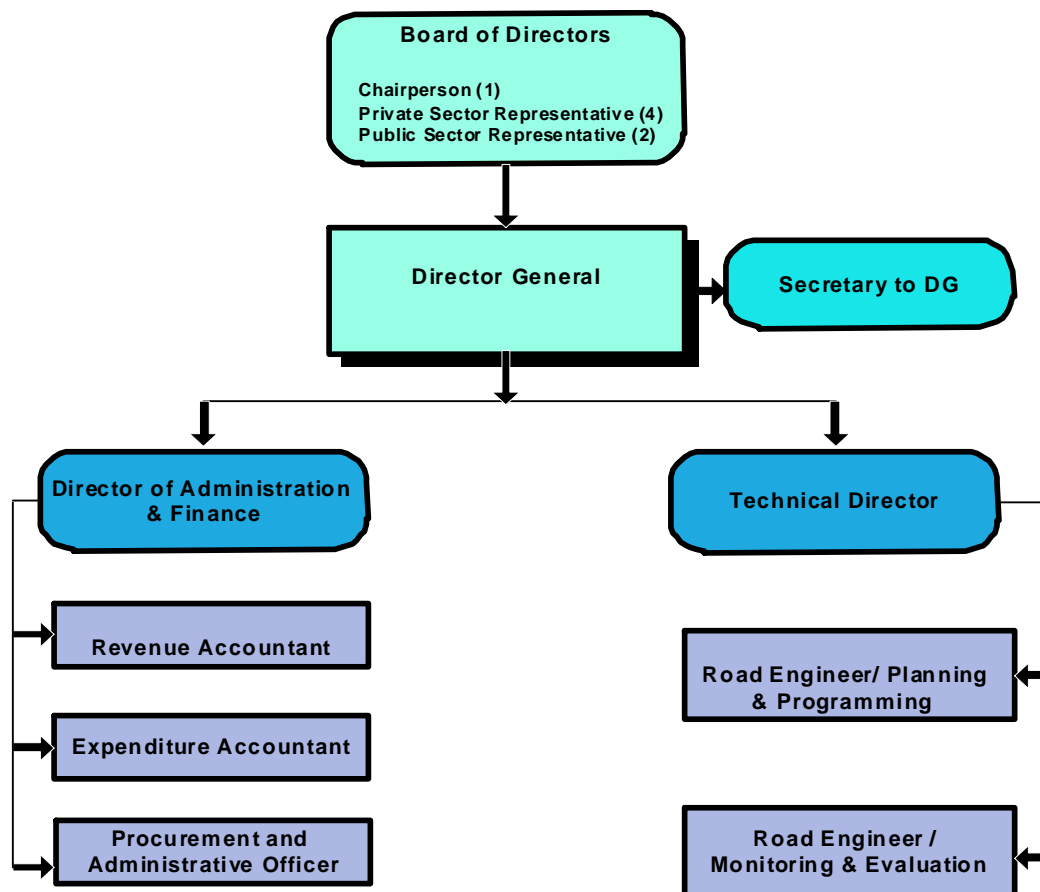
Board of Directors

Chairperson (1)
Private Sector Representative (4)
Public Sector Representative (2)

Director General

Secretary to DG

Director of Administration & Finance

Technical Director

Revenue Accountant

Expenditure Accountant

Procurement and Administrative Officer

Road Engineer/ Planning & Programming

Road Engineer / Monitoring & Evaluation